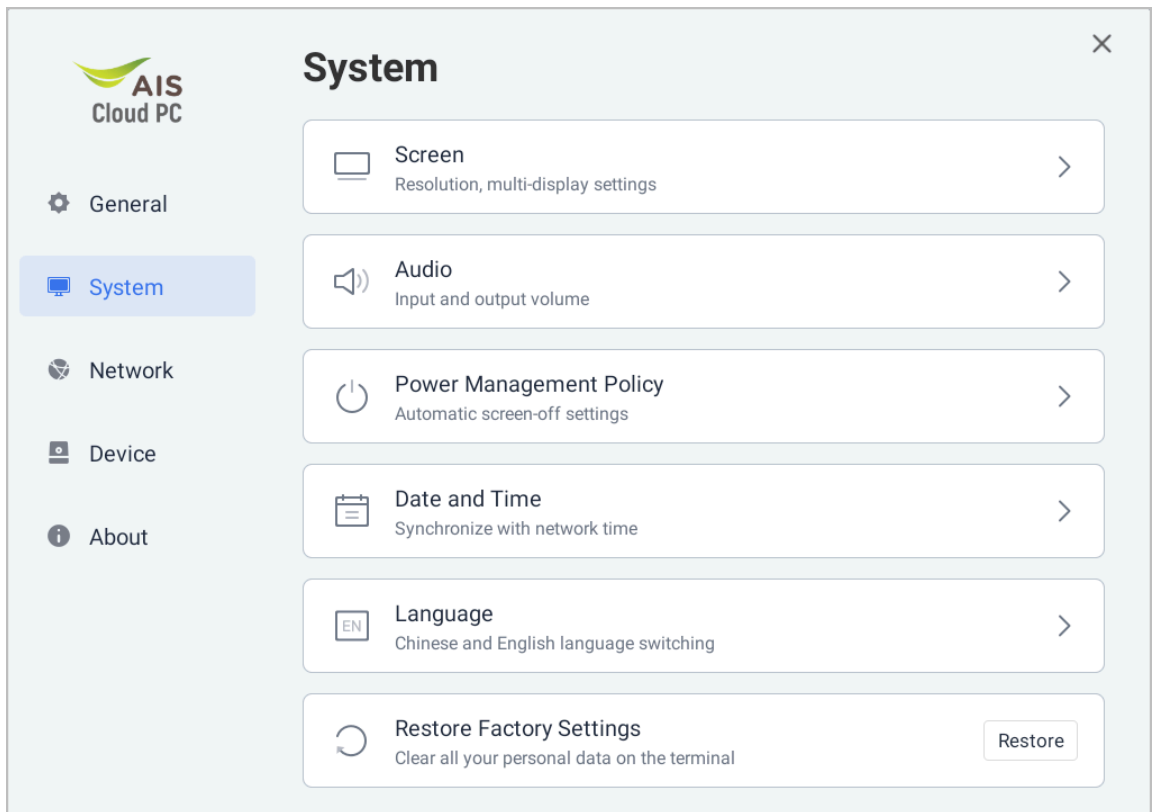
AIS
Cloud PC

General

System

Network

Device

About

System

×

Screen
Resolution, multi-display settings

Audio
Input and output volume

Power Management Policy
Automatic screen-off settings

Date and Time
Synchronize with network time

EN

Language
Chinese and English language switching

Restore Factory Settings
Clear all your personal data on the terminal

Restore